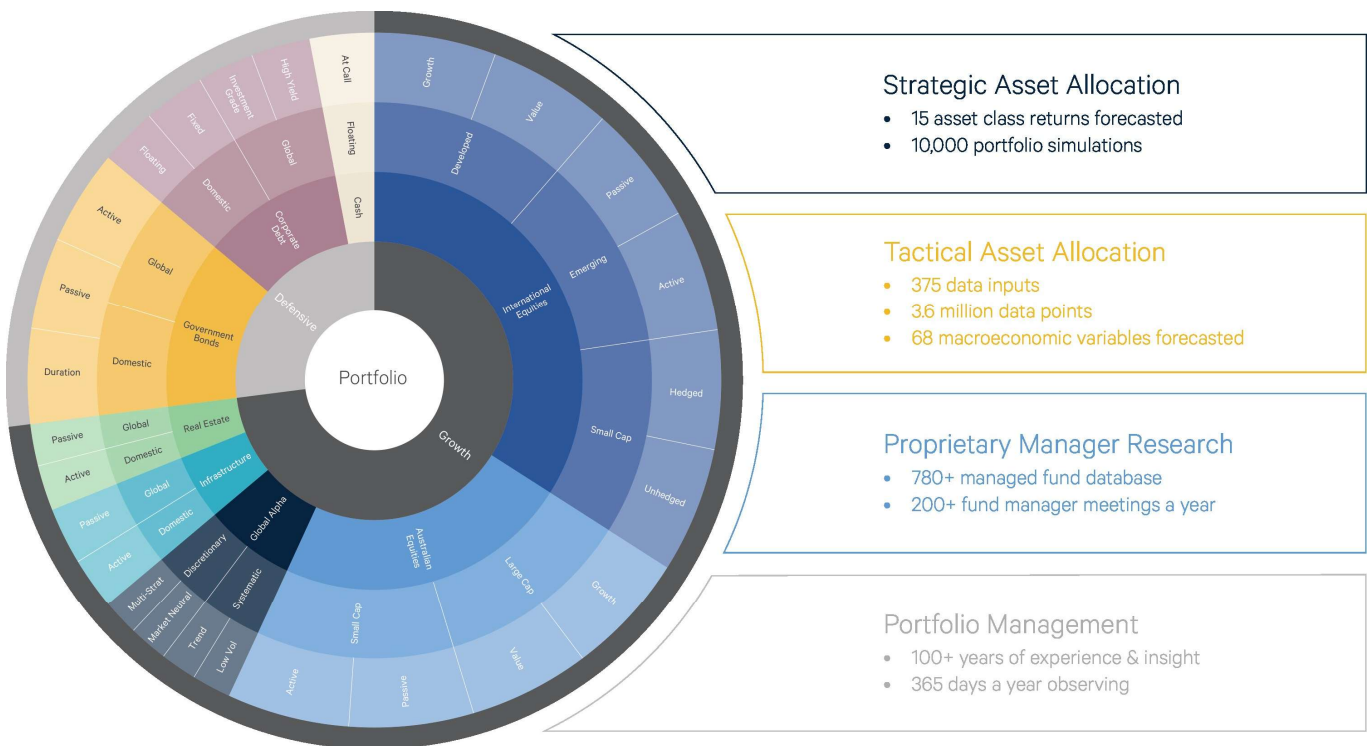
Portfolio

Defensive

Growth

Cash

Corporate Debt

Government Bonds

Real Estate

Infrastructure

Global Alpha

Australian Equities

International Equities

At Call

Floating

High Yield

Investment Grade

Fixed

Floating

Global

Domestic

Active

Global

Passive

Domestic

Duration

Passive

Global

Active

Domestic

Passive

Global

Active

Domestic

Discretionary

Systematic

Multi-Strat

Market Neutral

Trend

Low Vol

Small Cap

Large Cap

Active

Passive

Value

Growth

Developed

Emerging

Small Cap

Growth

Value

Passive

Active

Hedged

Unhedged

Strategic Asset Allocation
• 15 asset class returns forecasted
• 10,000 portfolio simulations

Tactical Asset Allocation
• 375 data inputs
• 3.6 million data points
• 68 macroeconomic variables forecasted

Proprietary Manager Research
• 780+ managed fund database
• 200+ fund manager meetings a year

Portfolio Management
• 100+ years of experience & insight
• 365 days a year observing